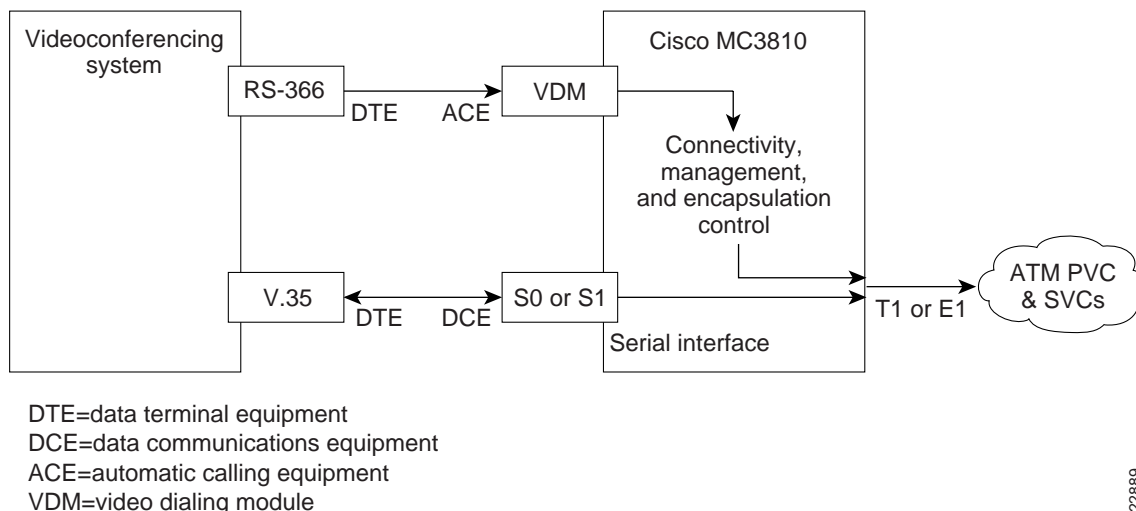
Videoconferencing system

RS-366

DTE

ACE

VDM

Cisco MC3810

Connectivity, management, and encapsulation control

V.35

DTE

DCE

S0 or S1

Serial interface

T1 or E1

ATM PVC & SVCs

DTE=data terminal equipment
DCE=data communications equipment
ACE=automatic calling equipment
VDM=video dialing module

22889